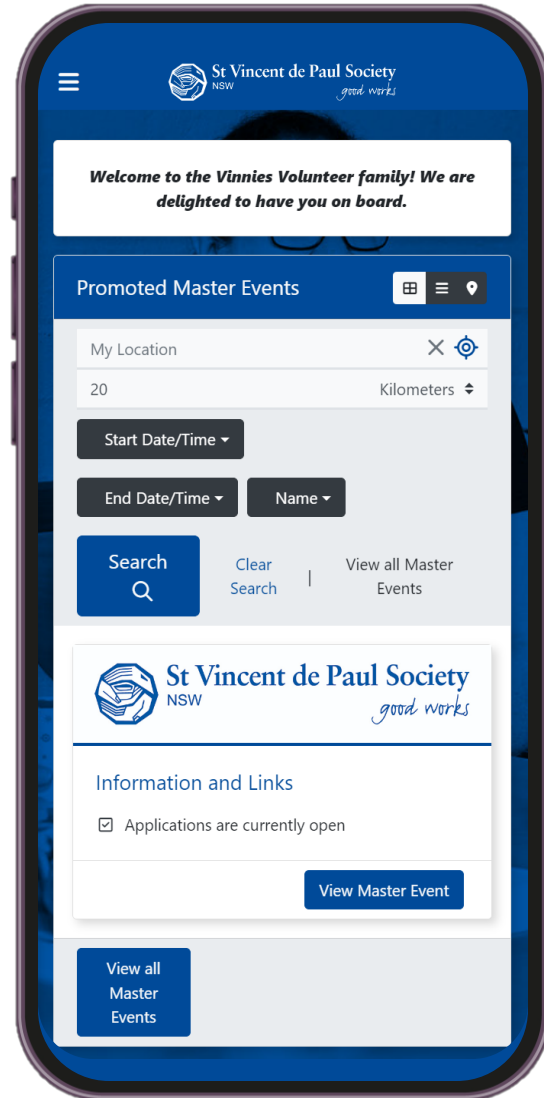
St Vincent de Paul Society
NSW
good works

Welcome to the Vinnies Volunteer family! We are delighted to have you on board.

Promoted Master Events

My Location

20

Kilometers

Start Date/Time

End Date/Time

Name

Search

Clear Search

View all Master Events

St Vincent de Paul Society
NSW
good works

Information and Links

Applications are currently open

View Master Event

View all Master Events